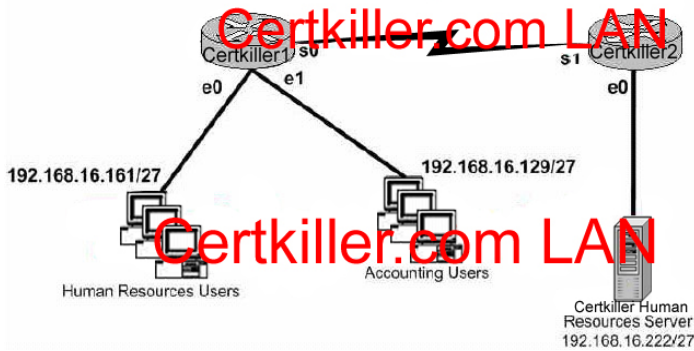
Certkiller.com LAN

Certkiller1

s0

s1

Certkiller2

e0

e1

e0

192.168.16.161/27

192.168.16.129/27

Certkiller.com LAN

Accounting Users

Human Resources Users

Certkiller Human Resources Server 192.168.16.222/27